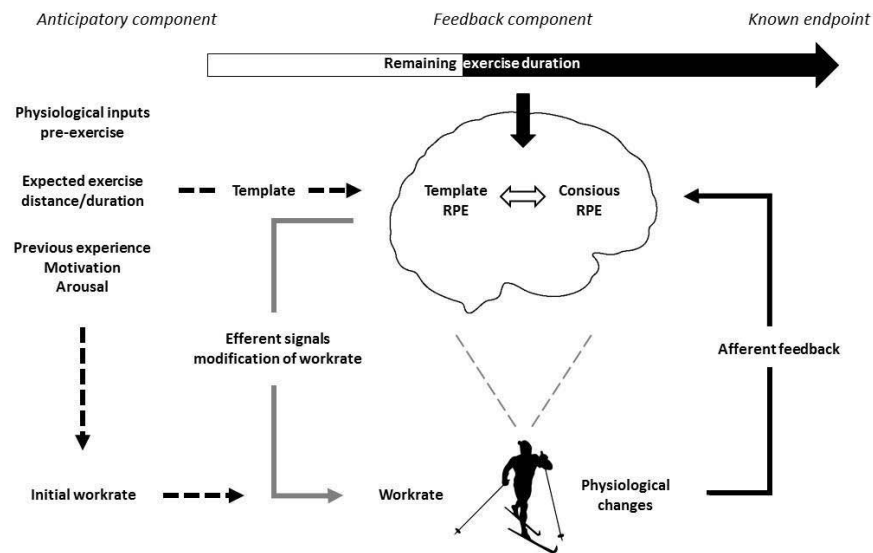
Anticipatory component

Feedback component

Known endpoint

Remaining exercise duration

Physiological inputs pre-exercise

Expected exercise distance/duration

Template

Template RPE

Consious RPE

Previous experience
Motivation
Arousal

Efferent signals modification of workrate

Afferent feedback

Initial workrate

Workrate

Physiological changes